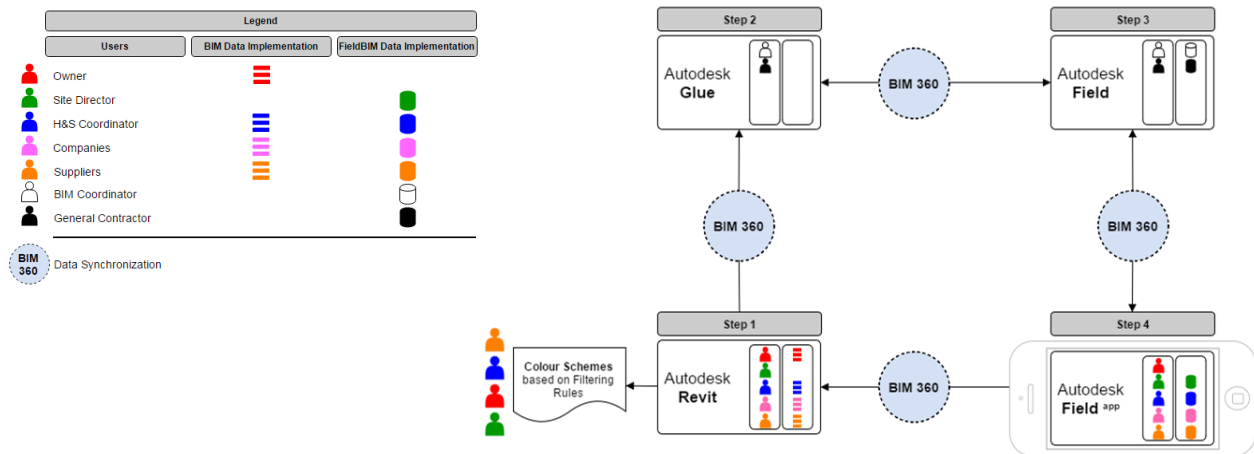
Legend

| Users | BIM Data Implementation | FieldBIM Data Implementation |
|---|---|---|
| Owner | | |
| Site Director | | |
| H&S Coordinator | | |
| Companies | | |
| Suppliers | | |
| BIM Coordinator | | |
| General Contractor | | |

BIM 360 Data Synchronization

Step 2
Autodesk Glue

BIM 360

Step 3
Autodesk Field

BIM 360

BIM 360

Colour Schemes based on Filtering Rules

Step 1
Autodesk Revit

BIM 360

Step 4
Autodesk Field app